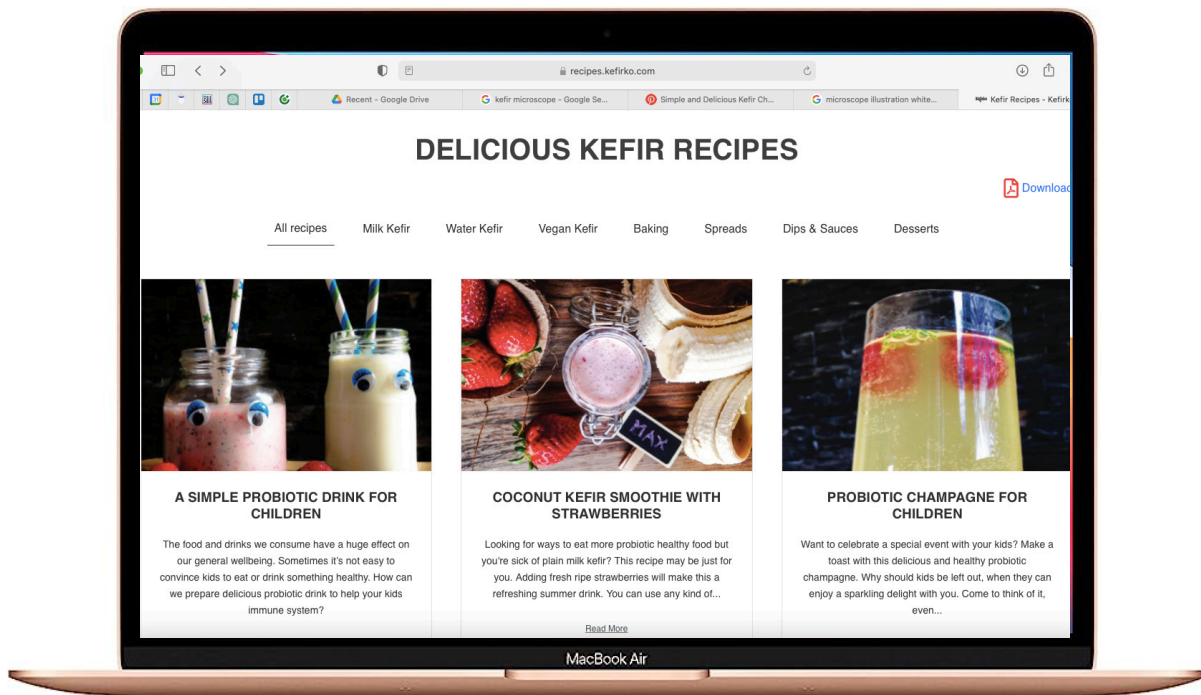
recipes.kefirko.com

Recent - Google Drive | kefir microscope - Google Se... | Simple and Delicious Kefir Ch... | microscope illustration white... | Kefir Recipes - Kefirk

DELICIOUS KEFIR RECIPES

Download

All recipes | Milk Kefir | Water Kefir | Vegan Kefir | Baking | Spreads | Dips & Sauces | Desserts

MAX

A SIMPLE PROBIOTIC DRINK FOR CHILDREN

The food and drinks we consume have a huge effect on our general wellbeing. Sometimes it's not easy to convince kids to eat or drink something healthy. How can we prepare delicious probiotic drink to help your kids immune system?

COCONUT KEFIR SMOOTHIE WITH STRAWBERRIES

Looking for ways to eat more probiotic healthy food but you're sick of plain milk kefir? This recipe may be just for you. Adding fresh ripe strawberries will make this a refreshing summer drink. You can use any kind of...

Read More

PROBIOTIC CHAMPAGNE FOR CHILDREN

Want to celebrate a special event with your kids? Make a toast with this delicious and healthy probiotic champagne. Why should kids be left out, when they can enjoy a sparkling delight with you. Come to think of it, even...

MacBook Air